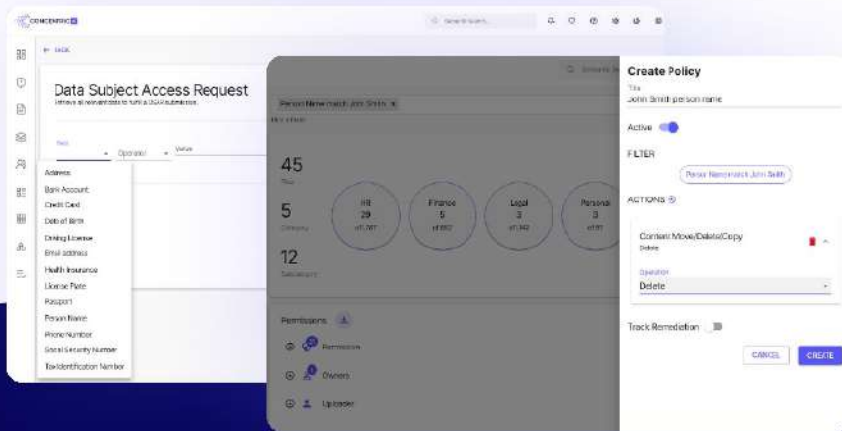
CONCENTRIC

Search Event

← BACK

Data Subject Access Request

Retrieve all relevant data to fulfil a DSAR submission

Field

Operator

Value

Address

Bank Account

Credit Card

Date of Birth

Driving License

Email address

Health Insurance

License Plate

Passport

Person Name

Phone Number

Social Security Number

Tax Identification Number

Person Name match John Smith ×

45

Files

5

Category

12

Subcategory

HR
29
of 397

Finance
5
of 882

Legal
3
of 142

Personal
3
of 97

Permissions

Permission

Owners

Uploader

Create Policy

Title
John Smith person name

Active

FILTER

Person Name match John Smith

ACTIONS

Content Move/Delete/Copy
Delete

Operation
Delete

Track Remediation

CANCEL

CREATE